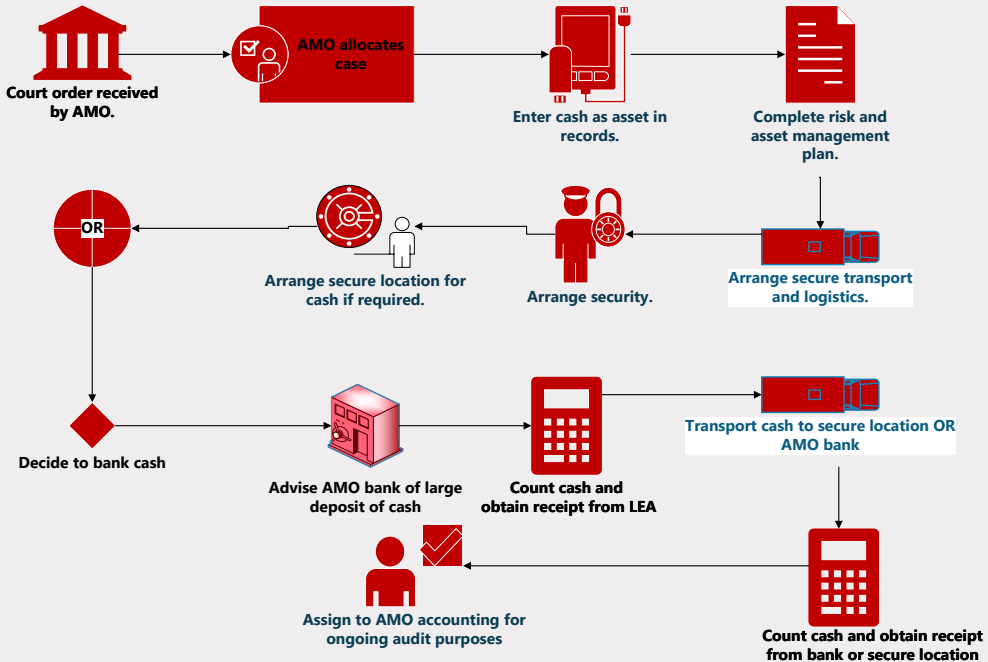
Court order received by AMO.

AMO allocates case

Enter cash as asset in records.

Complete risk and asset management plan.

OR

Arrange secure location for cash if required.

Arrange security.

Arrange secure transport and logistics.

Decide to bank cash

Advise AMO bank of large deposit of cash

Count cash and obtain receipt from LEA

Transport cash to secure location OR AMO bank

Assign to AMO accounting for ongoing audit purposes

Count cash and obtain receipt from bank or secure location